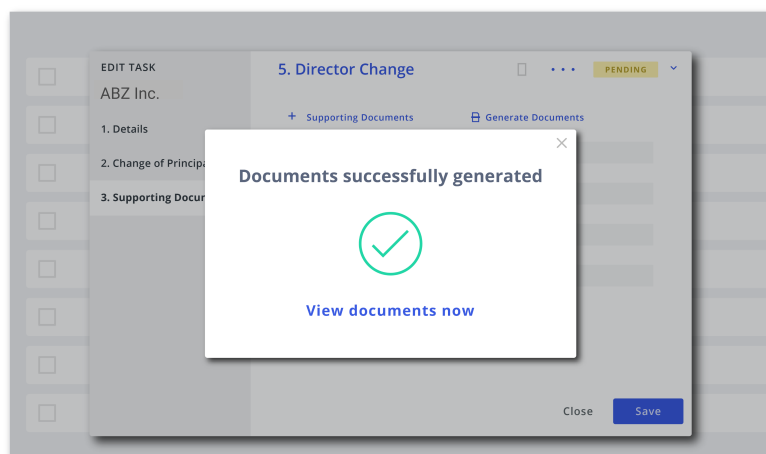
EDIT TASK
ABZ Inc.

1. Details

2. Change of Principa

3. Supporting Docur

5. Director Change

PENDING

+ Supporting Documents

Generate Documents

Documents successfully generated

View documents now

Close

Save